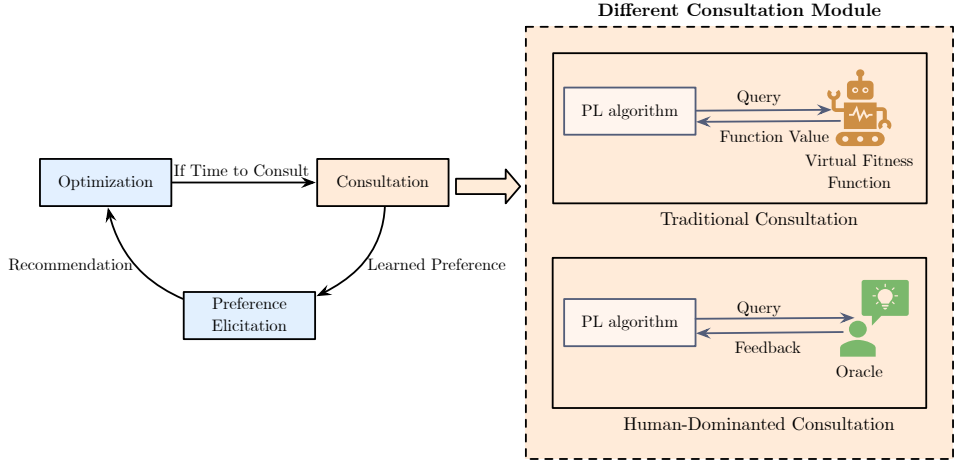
Different Consultation Module

Optimization

If Time to Consult

Consultation

Recommendation

Learned Preference

Preference Elicitation

PL algorithm

Query

Function Value

Virtual Fitness Function

Traditional Consultation

PL algorithm

Query

Feedback

Oracle

Human-Dominanted Consultation